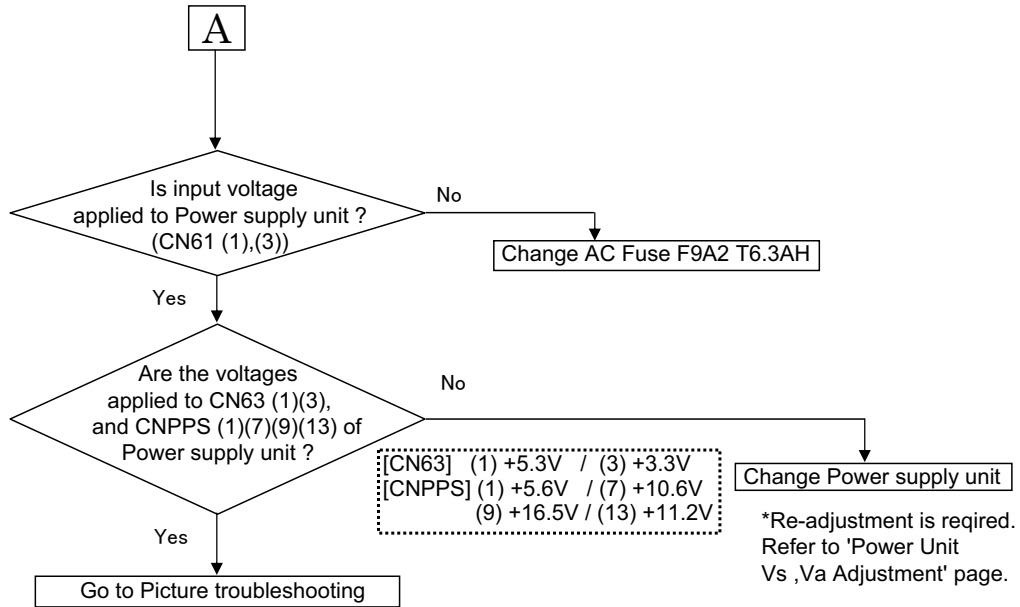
A

Is input voltage applied to Power supply unit ? (CN61 (1),(3))

No

Change AC Fuse F9A2 T6.3AH

Yes

Are the voltages applied to CN63 (1)(3), and CNPPS (1)(7)(9)(13) of Power supply unit ?

No

[CN63] (1) +5.3V / (3) +3.3V
[CNPPS] (1) +5.6V / (7) +10.6V
(9) +16.5V / (13) +11.2V

Change Power supply unit

*Re-adjustment is reqired. Refer to 'Power Unit Vs ,Va Adjustment' page.

Yes

Go to Picture troubleshooting